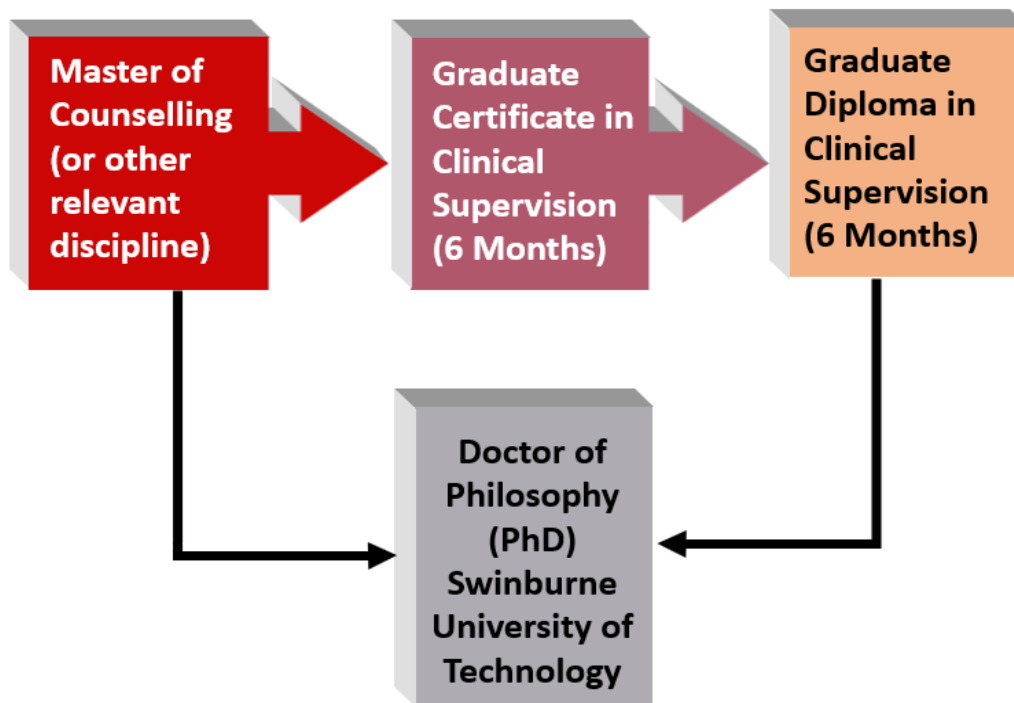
Master of Counselling (or other relevant discipline)

Graduate Certificate in Clinical Supervision (6 Months)

Graduate Diploma in Clinical Supervision (6 Months)

Doctor of Philosophy (PhD) Swinburne University of Technology